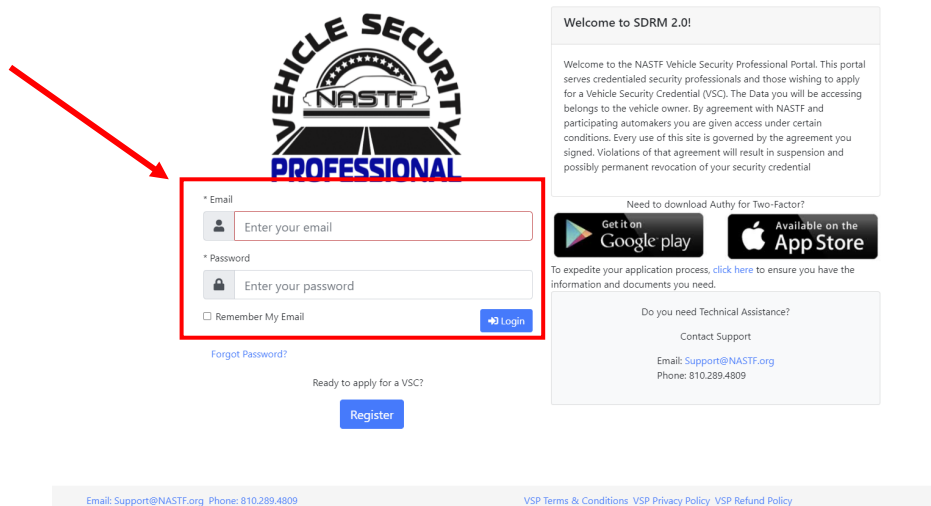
VEHICLE SECURITY
NASTF
PROFESSIONAL

* Email
Enter your email
* Password
Enter your password
Remember My Email
Login

Forgot Password?

Ready to apply for a VSC?

Register

Welcome to SDRM 2.0!

Welcome to the NASTF Vehicle Security Professional Portal. This portal serves credentialed security professionals and those wishing to apply for a Vehicle Security Credential (VSC). The Data you will be accessing belongs to the vehicle owner. By agreement with NASTF and participating automakers you are given access under certain conditions. Every use of this site is governed by the agreement you signed. Violations of that agreement will result in suspension and possibly permanent revocation of your security credential

Need to download Authy for Two-Factor?

Get it on Google play

Available on the App Store

To expedite your application process, click here to ensure you have the information and documents you need.

Do you need Technical Assistance?

Contact Support

Email: Support@NASTF.org
Phone: 810.289.4809

Email: Support@NASTF.org Phone: 810.289.4809

VSP Terms & Conditions VSP Privacy Policy VSP Refund Policy